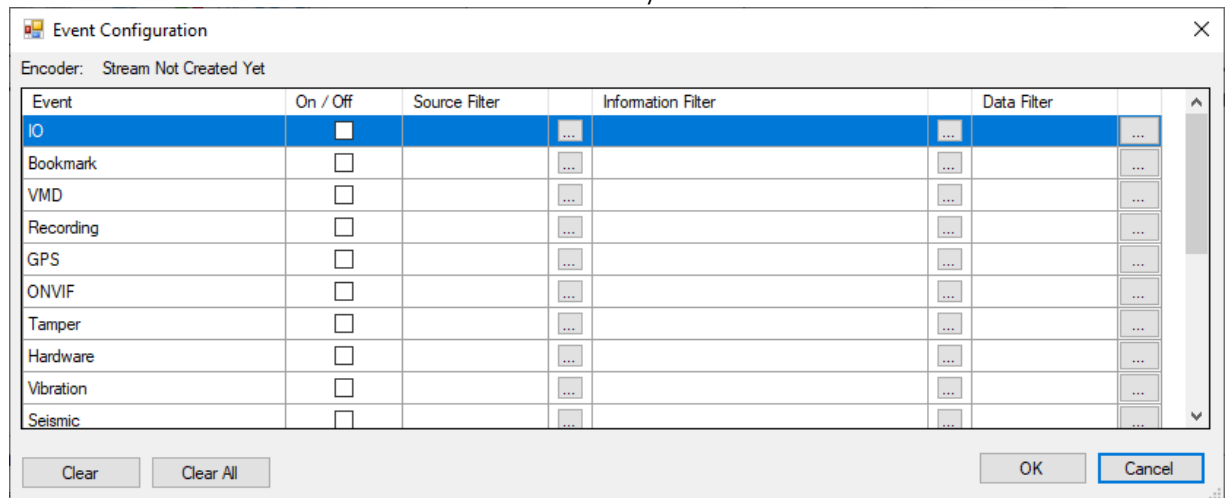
Event Configuration

Encoder: Stream Not Created Yet

| Event | On / Off | Source Filter | | Information Filter | | Data Filter | |
|---|---|---|---|---|---|---|---|
| IO | | | ... | | ... | | ... |
| Bookmark | | | ... | | ... | | ... |
| VMD | | | ... | | ... | | ... |
| Recording | | | ... | | ... | | ... |
| GPS | | | ... | | ... | | ... |
| ONVIF | | | ... | | ... | | ... |
| Tamper | | | ... | | ... | | ... |
| Hardware | | | ... | | ... | | ... |
| Vibration | | | ... | | ... | | ... |
| Seismic | | | ... | | ... | | ... |

Clear Clear All OK Cancel